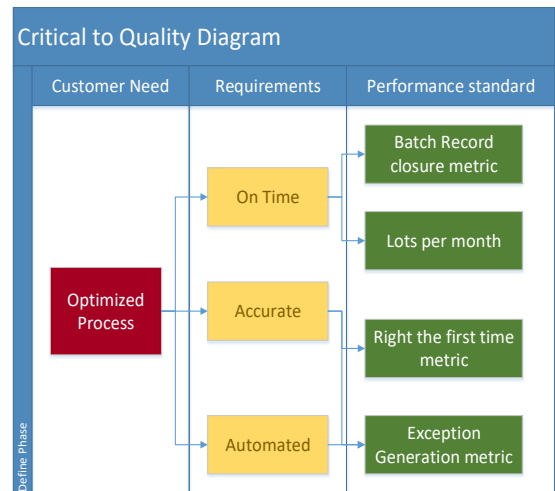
Critical to Quality Diagram

Customer Need

Requirements

Performance standard

Define Phase

Optimized Process

On Time

Accurate

Automated

Batch Record closure metric

Lots per month

Right the first time metric

Exception Generation metric